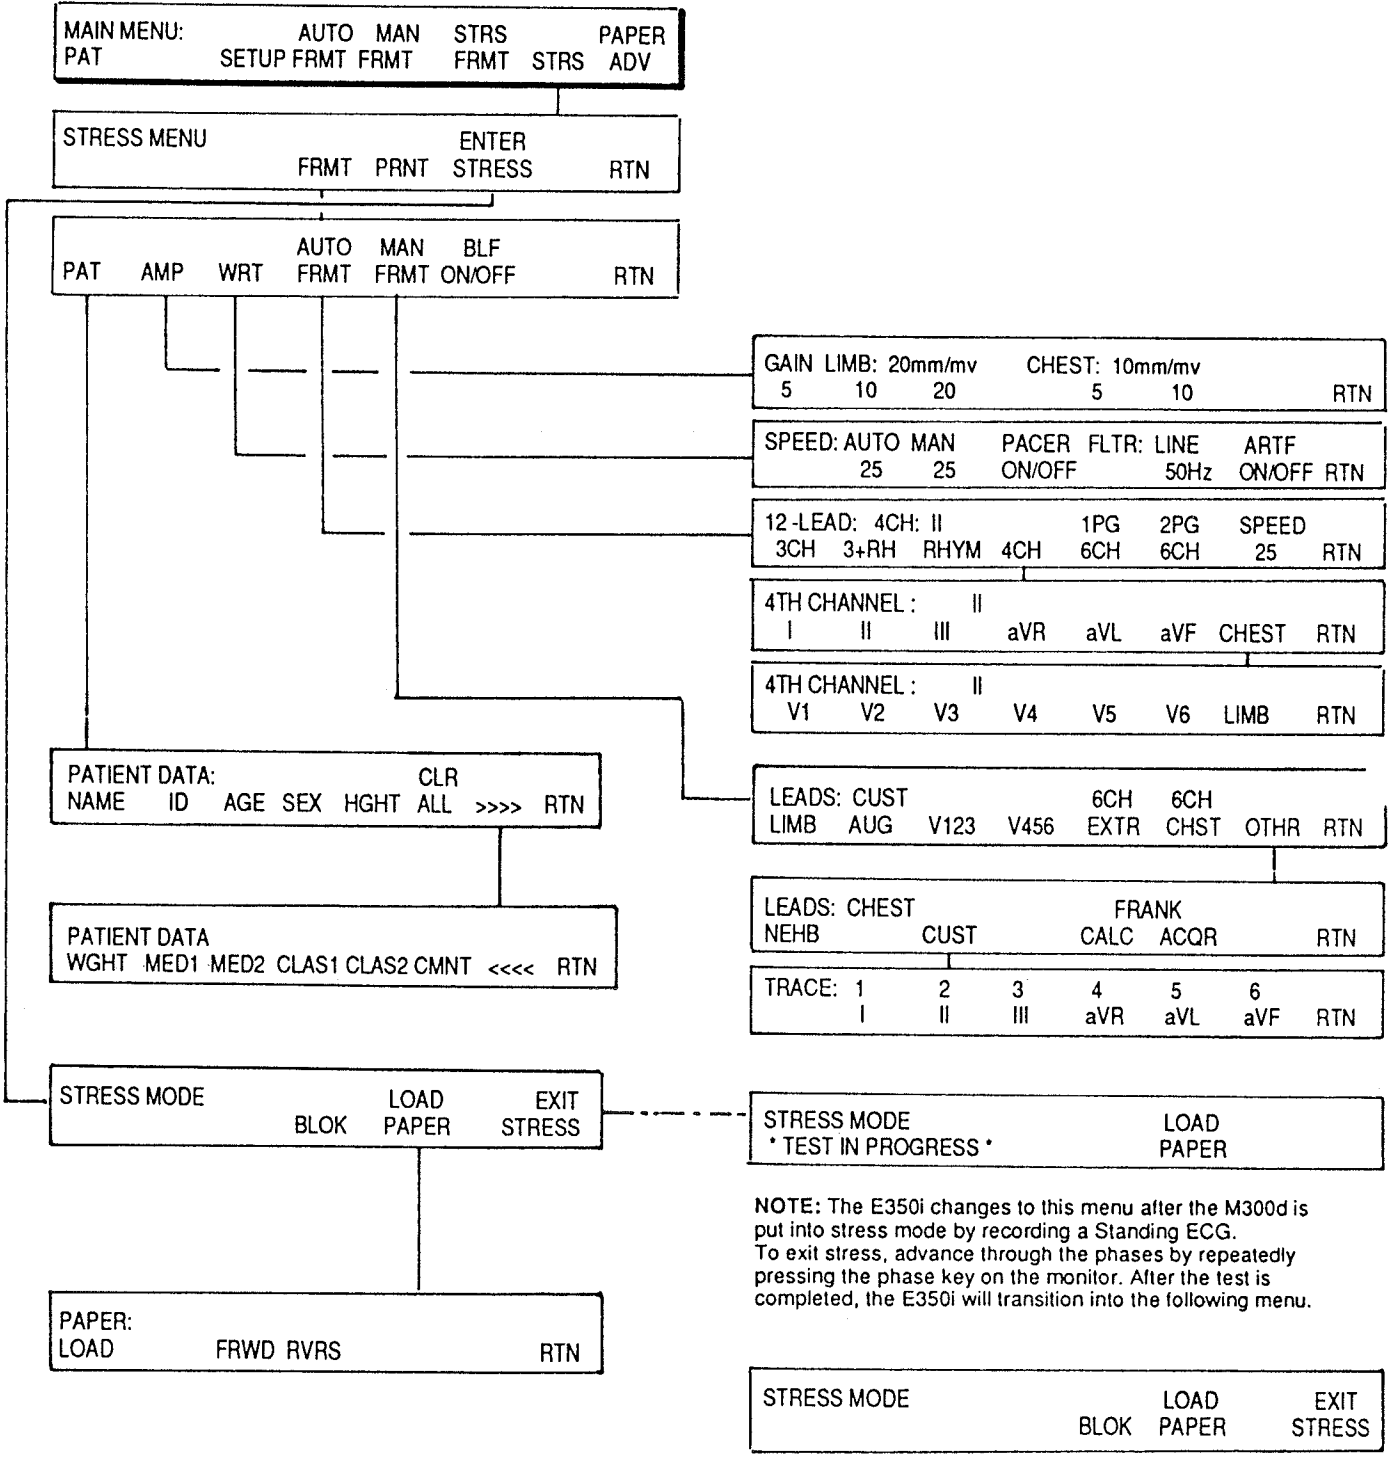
MAIN MENU: AUTO MAN STRS PAPER
PAT SETUP FRMT FRMT FRMT STRS ADV

STRESS MENU ENTER
FRMT PRNT STRESS RTN

AUTO MAN BLF
PAT AMP WRT FRMT FRMT ON/OFF RTN

GAIN LIMB: 20mm/mv CHEST: 10mm/mv
5 10 20 5 10 RTN

SPEED: AUTO MAN PACER FLTR: LINE ARTF
25 25 ON/OFF 50Hz ON/OFF RTN

12-LEAD: 4CH: II 1PG 2PG SPEED
3CH 3+RH RHYM 4CH 6CH 6CH 25 RTN

4TH CHANNEL : II
I II III aVR aVL aVF CHEST RTN

4TH CHANNEL : II
V1 V2 V3 V4 V5 V6 LIMB RTN

PATIENT DATA: CLR
NAME ID AGE SEX HGHT ALL >>>> RTN

LEADS: CUST 6CH 6CH
LIMB AUG V123 V456 EXTR CHST OTHR RTN

PATIENT DATA
WGHT MED1 MED2 CLAS1 CLAS2 CMNT <<<< RTN

LEADS: CHEST FRANK
NEHB CUST CALC ACQR RTN

TRACE: 1 2 3 4 5 6
I II III aVR aVL aVF RTN

STRESS MODE LOAD EXIT
BLOK PAPER STRESS

STRESS MODE LOAD
* TEST IN PROGRESS * PAPER

NOTE: The E350i changes to this menu after the M300d is put into stress mode by recording a Standing ECG.
To exit stress, advance through the phases by repeatedly pressing the phase key on the monitor. After the test is completed, the E350i will transition into the following menu.

PAPER:
LOAD FRWD RVRS RTN

STRESS MODE LOAD EXIT
BLOK PAPER STRESS